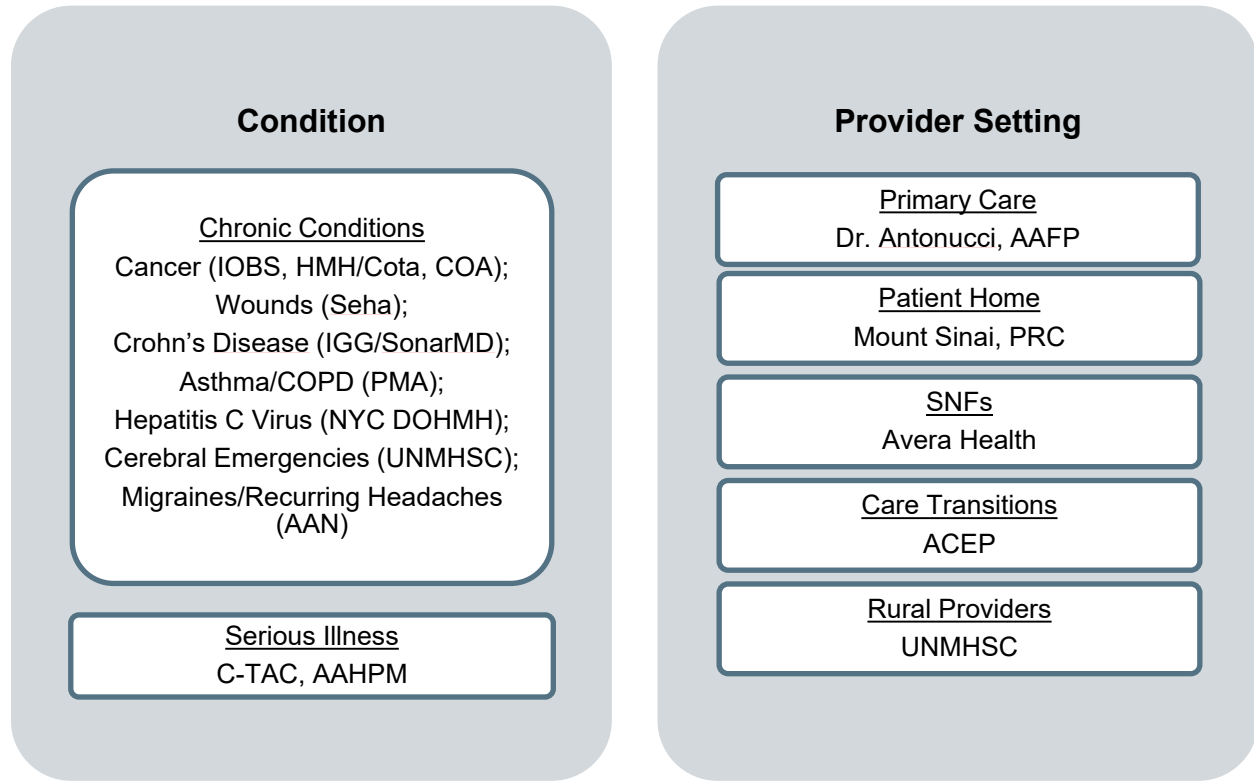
Condition

Chronic Conditions
Cancer (IOBS, HMH/Cota, COA);
Wounds (Seha);
Crohn’s Disease (IGG/SonarMD);
Asthma/COPD (PMA);
Hepatitis C Virus (NYC DOHMH);
Cerebral Emergencies (UNMHSC);
Migraines/Recurring Headaches (AAN)

Serious Illness
C-TAC, AAHPM

Provider Setting

Primary Care
Dr. Antonucci, AAFP

Patient Home
Mount Sinai, PRC

SNFs
Avera Health

Care Transitions
ACEP

Rural Providers
UNMHSC